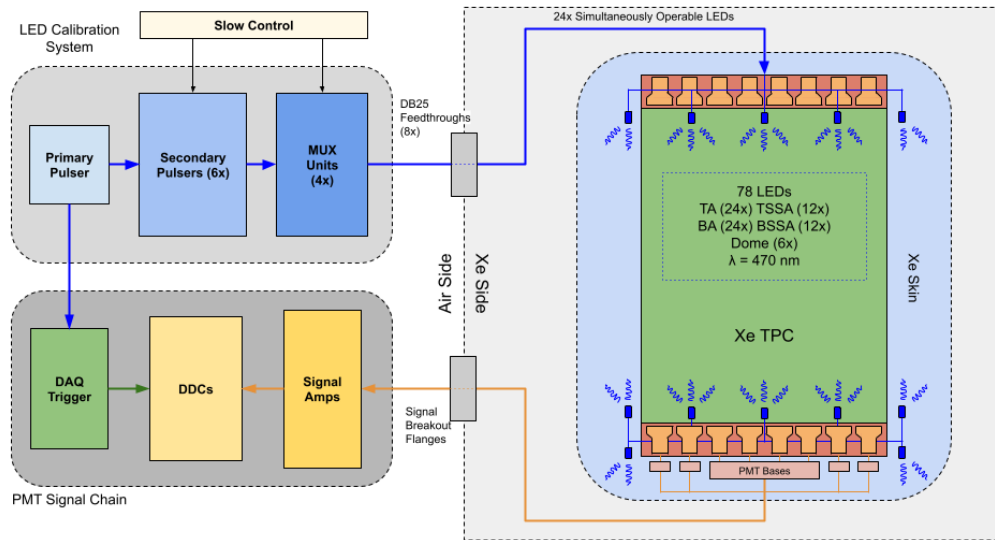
LED Calibration System

Slow Control

Primary Pulser

Secondary Pulsers (6x)

MUX Units (4x)

DB25 Feedthroughs (8x)

24x Simultaneously Operable LEDs

78 LEDs
TA (24x) TSSA (12x)
BA (24x) BSSA (12x)
Dome (6x)
λ = 470 nm

Xe TPC

Xe Skin

Air Side

Xe Side

DAQ Trigger

DDCs

Signal Amps

Signal Breakout Flanges

PMT Bases

PMT Signal Chain